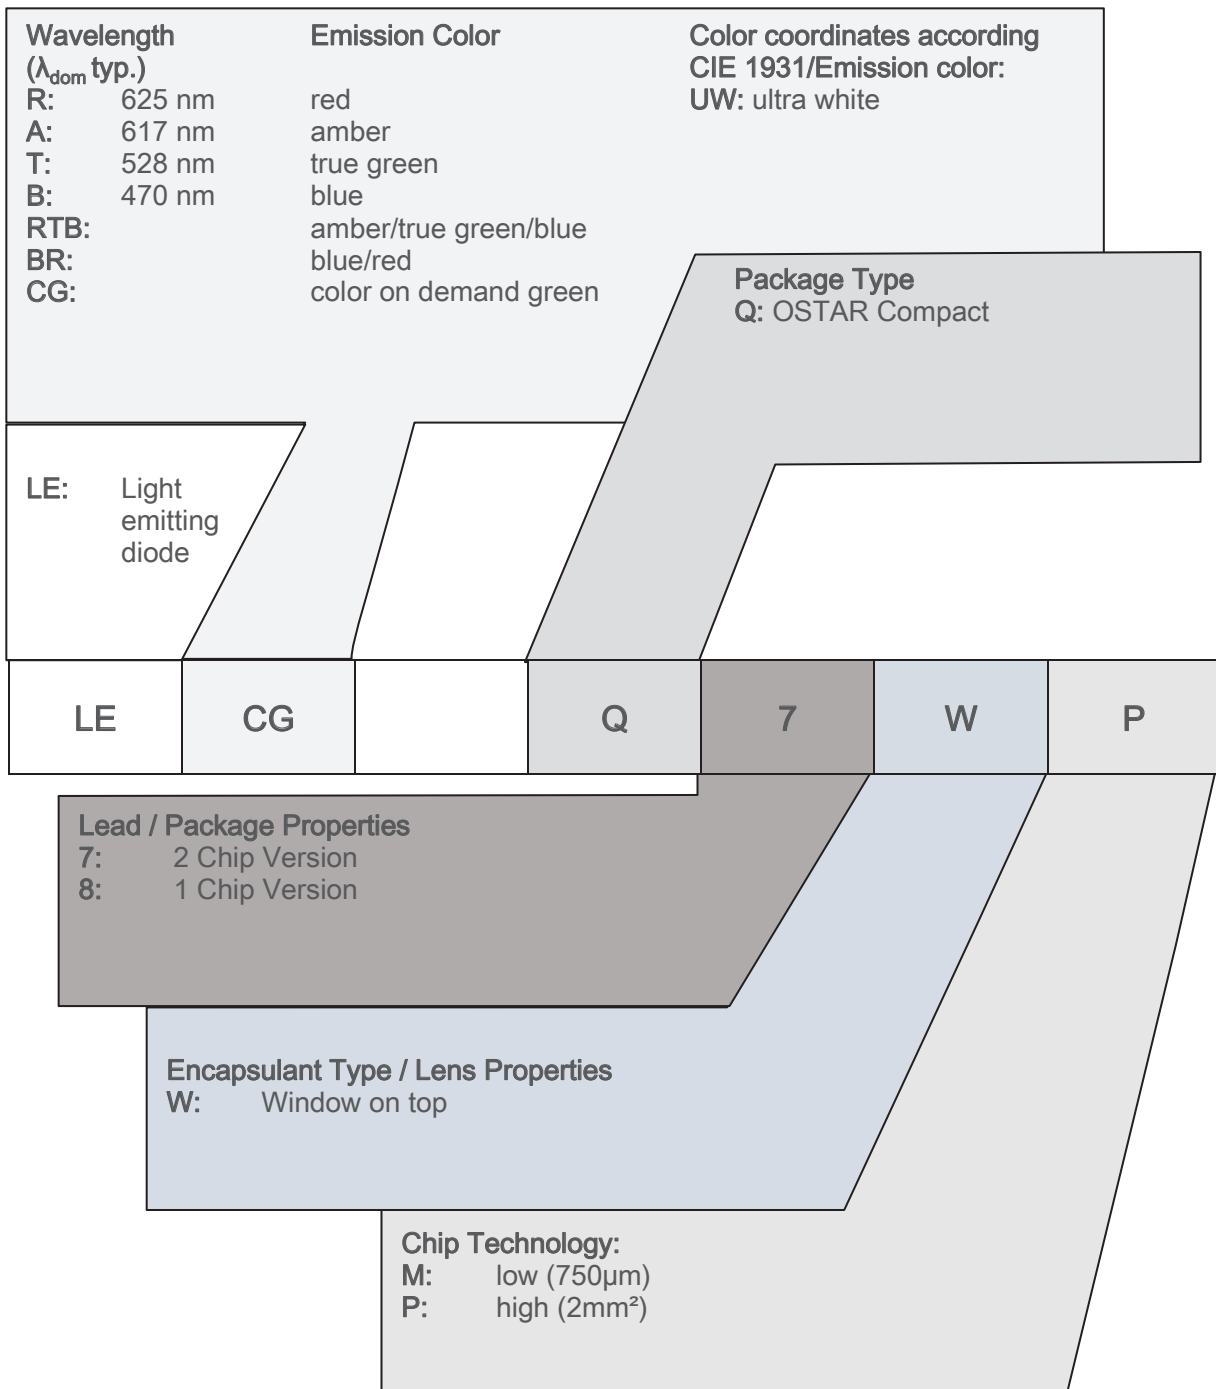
Wavelength ($\lambda_{dom}$ typ.)
R: 625 nm
A: 617 nm
T: 528 nm
B: 470 nm
RTB:
BR:
CG:

Emission Color
red
amber
true green
blue
amber/true green/blue
blue/red
color on demand green

Color coordinates according CIE 1931/Emission color:
UW: ultra white

Package Type
Q: OSTAR Compact

LE: Light emitting diode

| LE | CG | | Q | 7 | W | P |
|---|---|---|---|---|---|---|

Lead / Package Properties
7: 2 Chip Version
8: 1 Chip Version

Encapsulant Type / Lens Properties
W: Window on top

Chip Technology:
M: low (750µm)
P: high (2mm²)